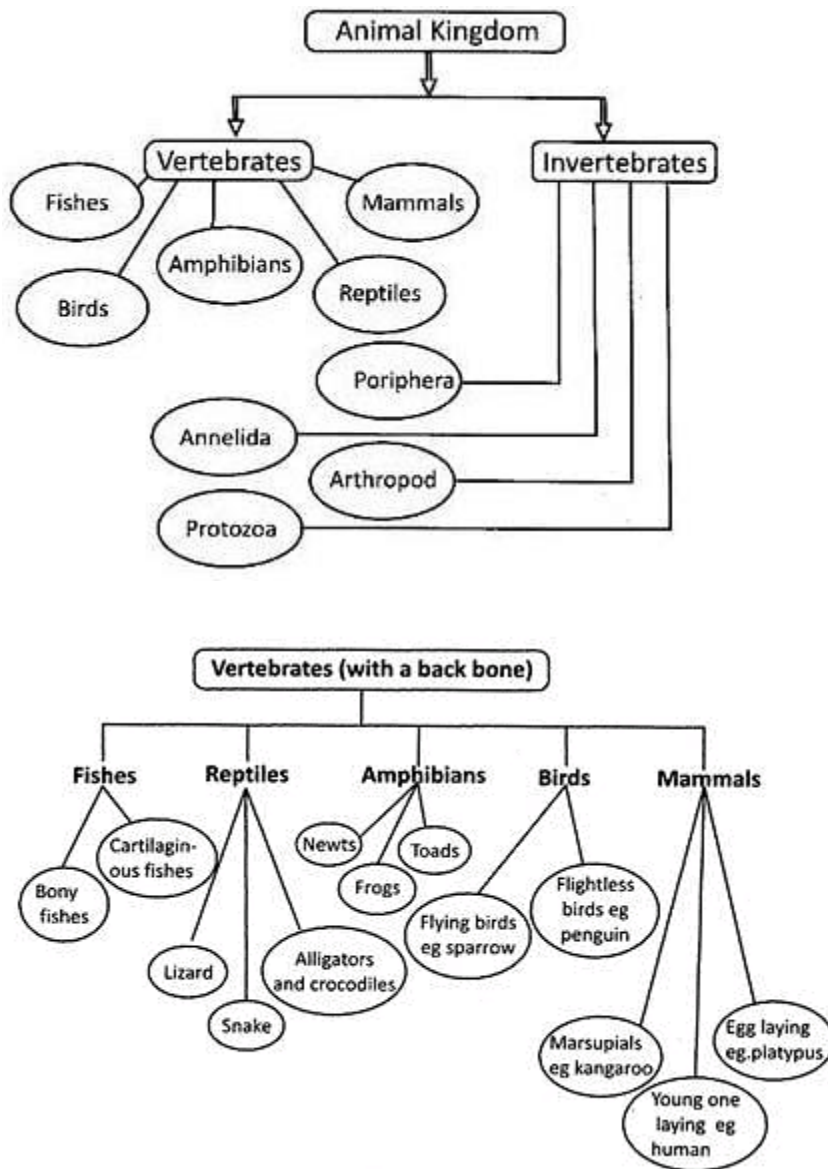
Animal Kingdom

Vertebrates

Invertebrates

Fishes

Mammals

Amphibians

Birds

Reptiles

Poriphera

Annelida

Arthropod

Protozoa

Vertebrates (with a back bone)

Fishes

Reptiles

Amphibians

Birds

Mammals

Cartilaginous fishes

Bony fishes

Newts

Toads

Frogs

Flightless birds eg penguin

Flying birds eg sparrow

Lizard

Alligators and crocodiles

Snake

Marsupials eg kangaroo

Egg laying eg.platypus

Young one laying eg human